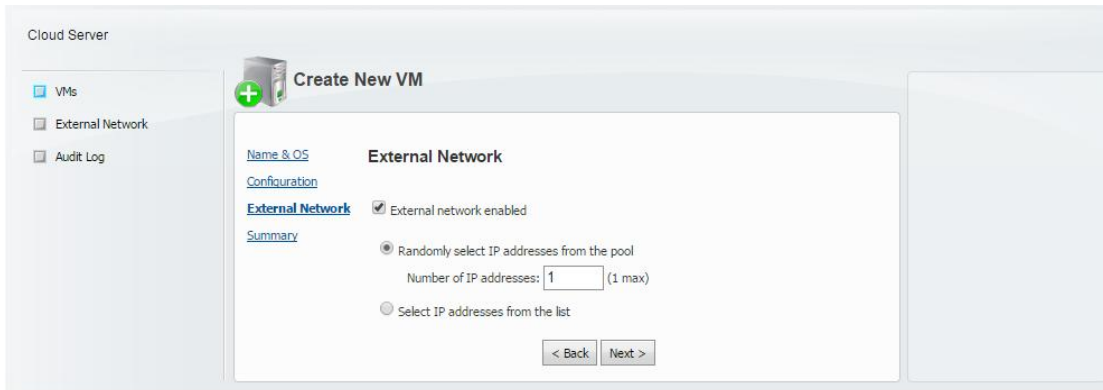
Cloud Server

VMs
External Network
Audit Log

Create New VM

Name & OS
Configuration
External Network
Summary

External Network

External network enabled

Randomly select IP addresses from the pool

Number of IP addresses: 1 (1 max)

Select IP addresses from the list

< Back Next >